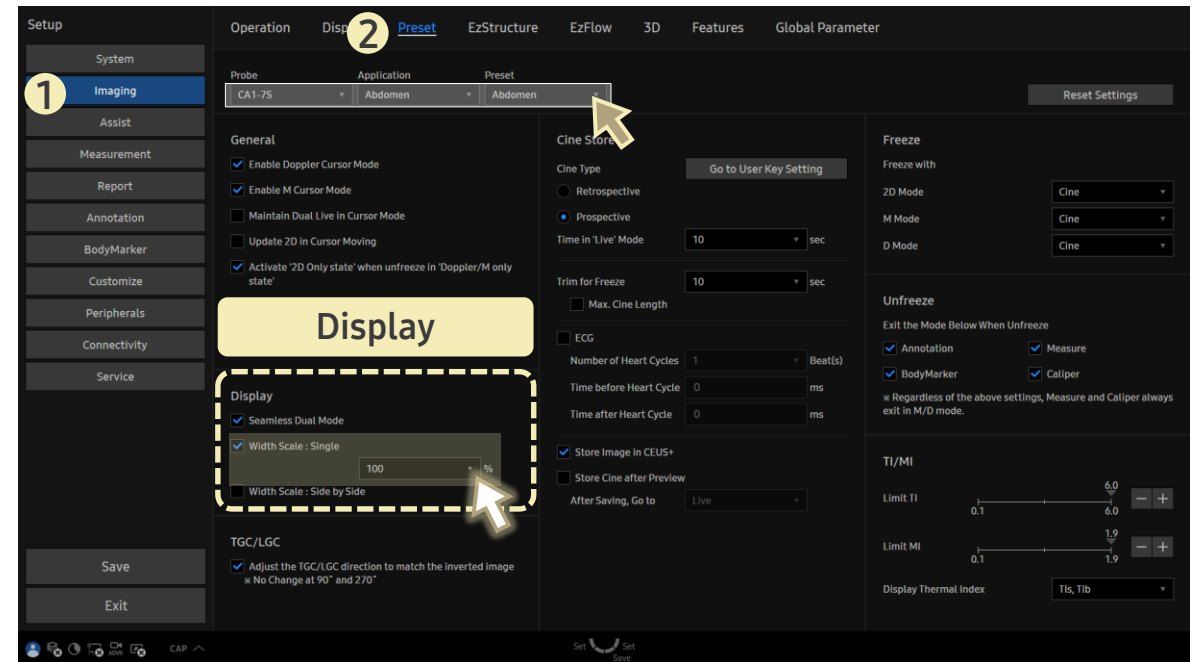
Setup

System
1 Imaging
Assist
Measurement
Report
Annotation
BodyMarker
Customize
Peripherals
Connectivity
Service

Save
Exit

CAP

Operation Disp 2 Preset EzStructure EzFlow 3D Features Global Parameter

Probe
CA1-7S
Application
Abdomen
Preset
Abdomen

Reset Settings

General
Enable Doppler Cursor Mode
Enable M Cursor Mode
Maintain Dual Live in Cursor Mode
Update 2D in Cursor Moving
Activate '2D Only state' when unfreeze in 'Doppler/M only state'

Display

Display
Seamless Dual Mode
Width Scale : Single
100 %
Width Scale : Side by Side

TGC/LGC
Adjust the TGC/LGC direction to match the inverted image
※ No Change at 90° and 270°

Cine Store
Cine Type
Go to User Key Setting
Retrospective
Prospective
Time in 'Live' Mode 10 sec
Trim for Freeze 10 sec
Max. Cine Length
ECG
Number of Heart Cycles 1 Beat(s)
Time before Heart Cycle 0 ms
Time after Heart Cycle 0 ms
Store Image in CEUS+
Store Cine after Preview
After Saving, Go to Live

Freeze
Freeze with
2D Mode Cine
M Mode Cine
D Mode Cine

Unfreeze
Exit the Mode Below When Unfreeze
Annotation
Measure
BodyMarker
Caliper
※ Regardless of the above settings, Measure and Caliper always exit in M/D mode.

TI/MI
Limit TI 6.0 0.1 6.0
Limit MI 1.9 0.1 1.9
Display Thermal Index Tls, Tlb

Set Set
Save